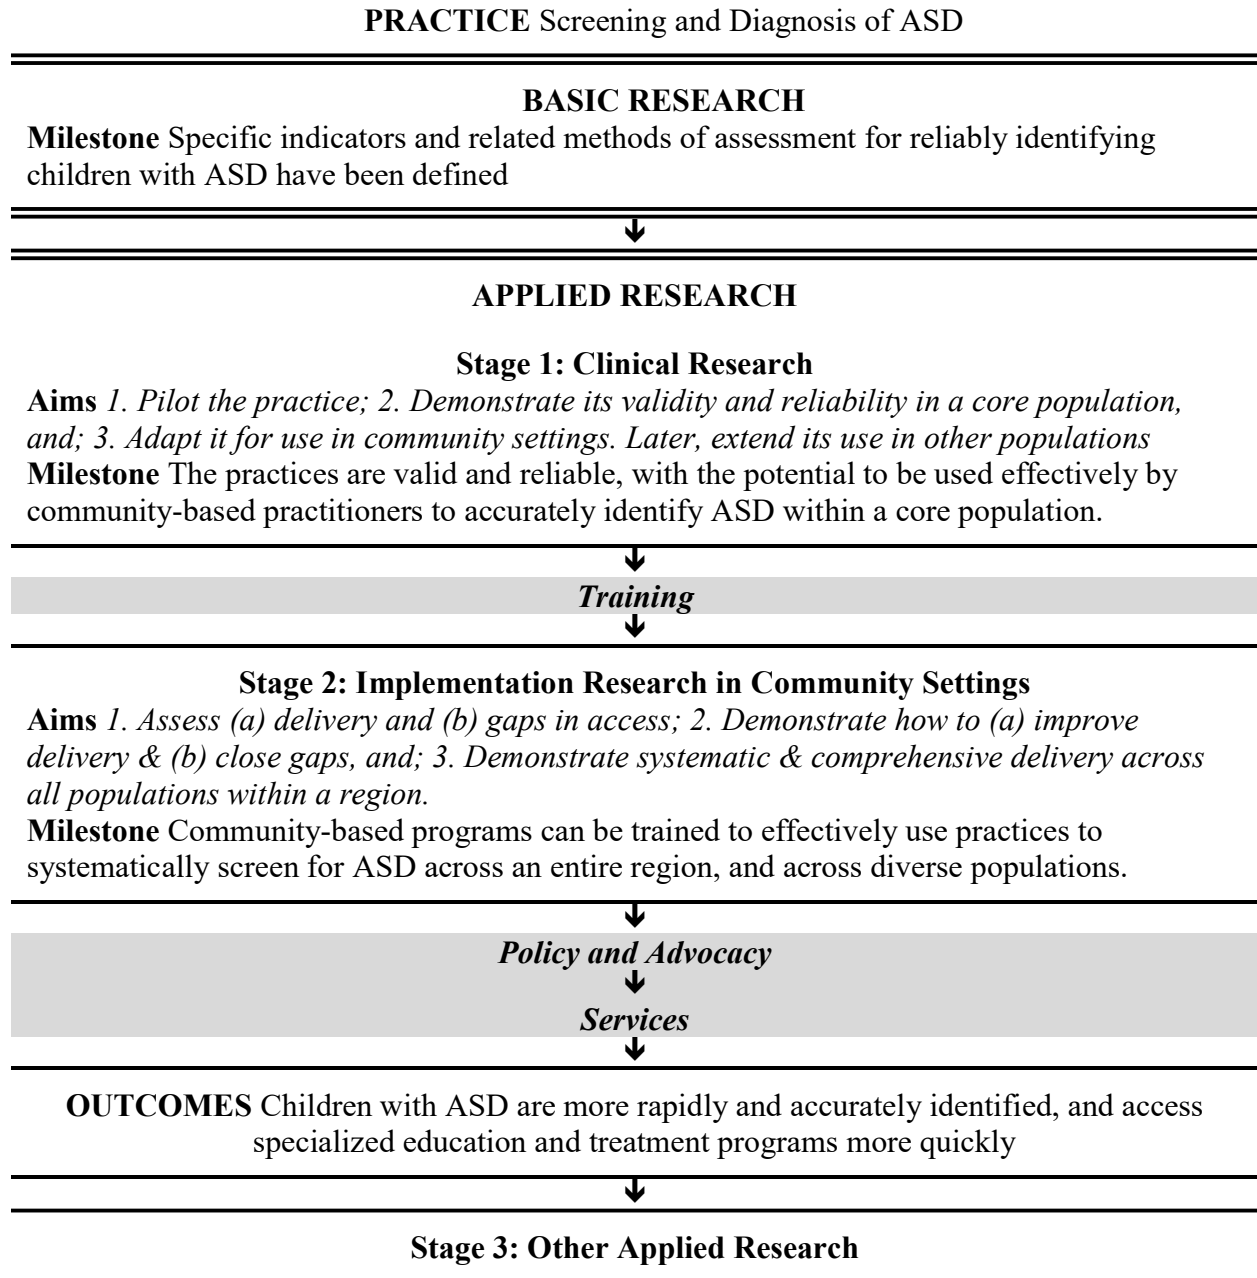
**PRACTICE** Screening and Diagnosis of ASD

**BASIC RESEARCH**

**Milestone** Specific indicators and related methods of assessment for reliably identifying children with ASD have been defined

↓

**APPLIED RESEARCH**

**Stage 1: Clinical Research**

**Aims** *1. Pilot the practice; 2. Demonstrate its validity and reliability in a core population, and; 3. Adapt it for use in community settings. Later, extend its use in other populations*

**Milestone** The practices are valid and reliable, with the potential to be used effectively by community-based practitioners to accurately identify ASD within a core population.

↓

***Training***

↓

**Stage 2: Implementation Research in Community Settings**

**Aims** *1. Assess (a) delivery and (b) gaps in access; 2. Demonstrate how to (a) improve delivery & (b) close gaps, and; 3. Demonstrate systematic & comprehensive delivery across all populations within a region.*

**Milestone** Community-based programs can be trained to effectively use practices to systematically screen for ASD across an entire region, and across diverse populations.

↓

***Policy and Advocacy***

↓

***Services***

↓

**OUTCOMES** Children with ASD are more rapidly and accurately identified, and access specialized education and treatment programs more quickly

↓

**Stage 3: Other Applied Research**